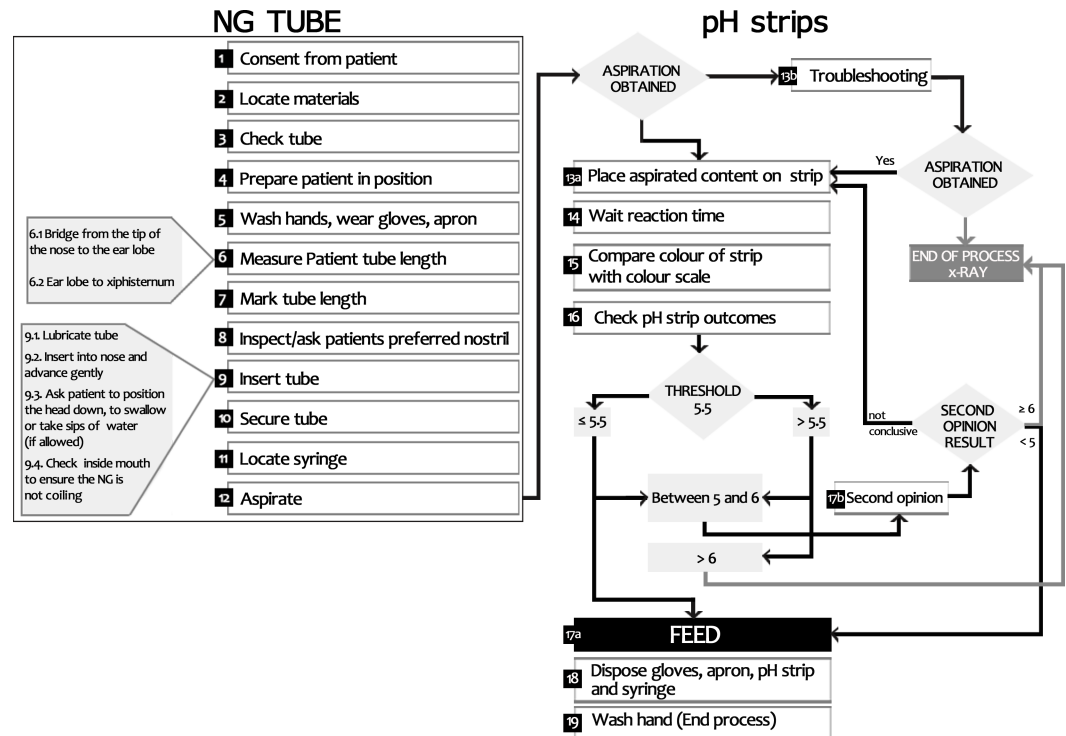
NG TUBE

1 Consent from patient

2 Locate materials

3 Check tube

4 Prepare patient in position

5 Wash hands, wear gloves, apron

6.1 Bridge from the tip of the nose to the ear lobe

6.2 Ear lobe to xiphisternum

6 Measure Patient tube length

7 Mark tube length

8 Inspect/ask patients preferred nostril

9.1. Lubricate tube

9.2. Insert into nose and advance gently

9.3. Ask patient to position the head down, to swallow or take sips of water (if allowed)

9.4. Check inside mouth to ensure the NG is not coiling

9 Insert tube

10 Secure tube

11 Locate syringe

12 Aspirate

pH strips

ASPIRATION OBTAINED

13b Troubleshooting

Yes

ASPIRATION OBTAINED

13a Place aspirated content on strip

14 Wait reaction time

15 Compare colour of strip with colour scale

END OF PROCESS x-RAY

16 Check pH strip outcomes

THRESHOLD 5.5

≤ 5.5

> 5.5

not conclusive

SECOND OPINION RESULT

≥ 6

< 5

Between 5 and 6

17b Second opinion

> 6

17a FEED

18 Dispose gloves, apron, pH strip and syringe

19 Wash hand (End process)